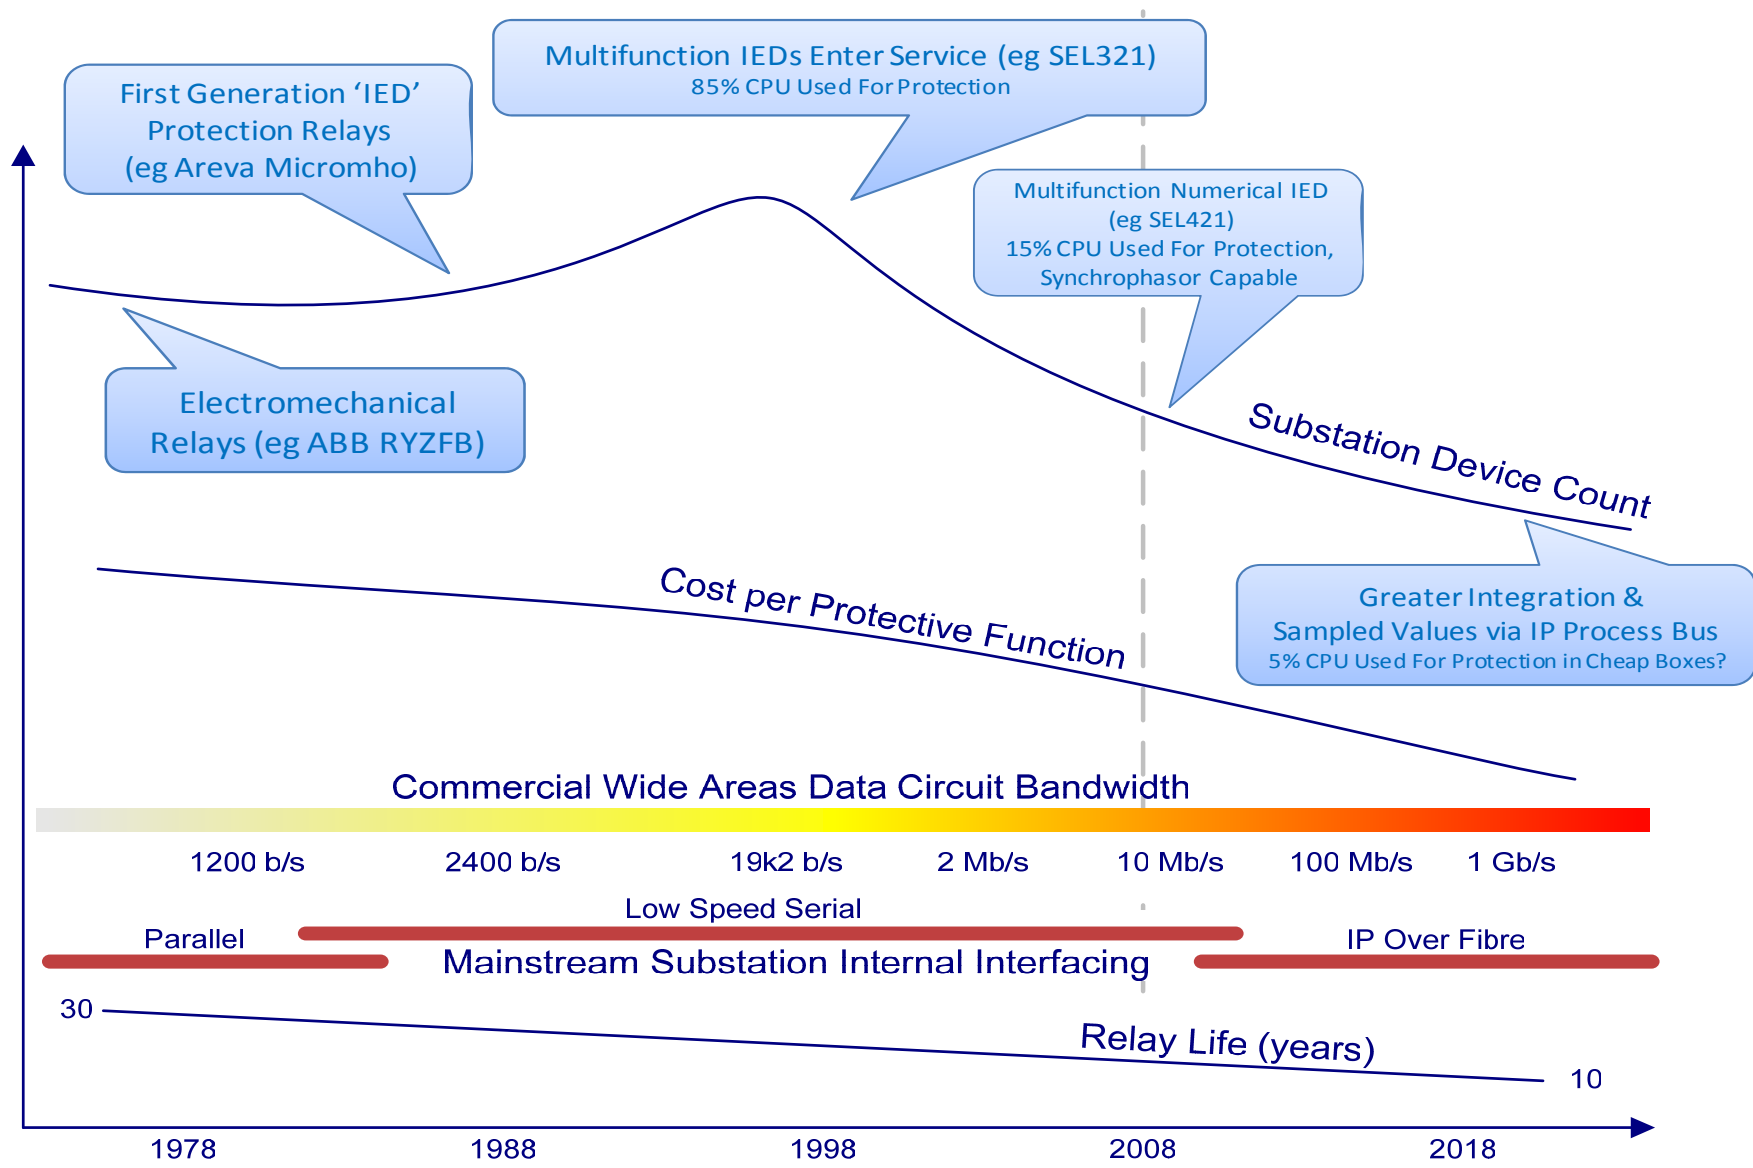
Multifunction IEDs Enter Service (eg SEL321)
85% CPU Used For Protection

First Generation 'IED' Protection Relays (eg Areva Micromho)

Multifunction Numerical IED (eg SEL421)
15% CPU Used For Protection, Synchrophasor Capable

Electromechanical Relays (eg ABB RYZFB)

Substation Device Count

Greater Integration & Sampled Values via IP Process Bus
5% CPU Used For Protection in Cheap Boxes?

Cost per Protective Function

Commercial Wide Areas Data Circuit Bandwidth

1200 b/s 2400 b/s 19k2 b/s 2 Mb/s 10 Mb/s 100 Mb/s 1 Gb/s

Low Speed Serial

Parallel

IP Over Fibre

Mainstream Substation Internal Interfacing

30

Relay Life (years)

10

1978 1988 1998 2008 2018